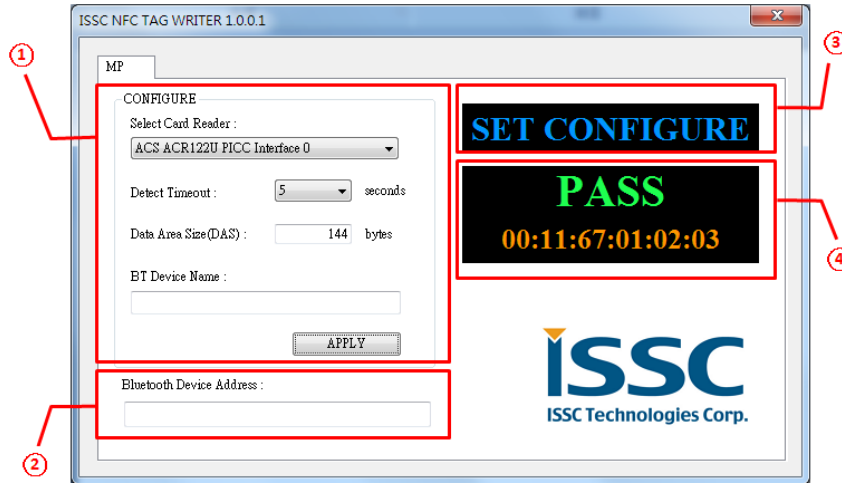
ISSC NFC TAG WRITER 1.0.0.1

MP

CONFIGURE

Select Card Reader :

ACS ACR122U PICC Interface 0

Detect Timeout : 5 seconds

Data Area Size(DAS) : 144 bytes

BT Device Name :

APPLY

Bluetooth Device Address :

SET CONFIGURE

PASS

00:11:67:01:02:03

ISSC

ISSC Technologies Corp.

①

②

③

④